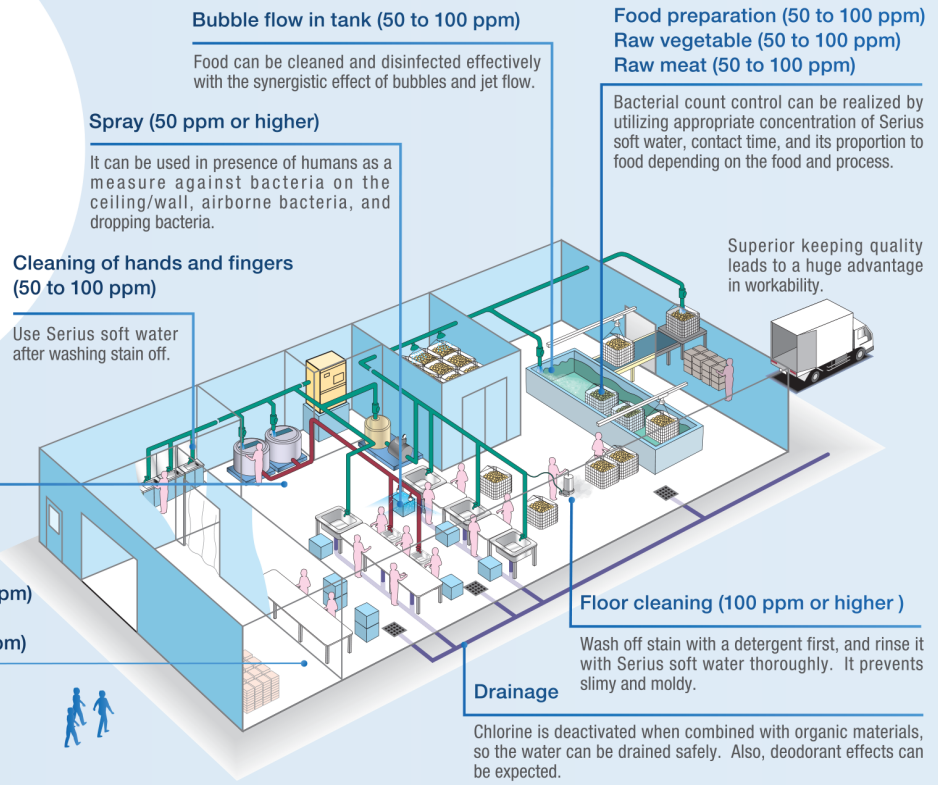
Bubble flow in tank (50 to 100 ppm)

Food can be cleaned and disinfected effectively with the synergistic effect of bubbles and jet flow.

Food preparation (50 to 100 ppm)
Raw vegetable (50 to 100 ppm)
Raw meat (50 to 100 ppm)

Bacterial count control can be realized by utilizing appropriate concentration of Serius soft water, contact time, and its proportion to food depending on the food and process.

Spray (50 ppm or higher)

It can be used in presence of humans as a measure against bacteria on the ceiling/wall, airborne bacteria, and dropping bacteria.

Superior keeping quality leads to a huge advantage in workability.

Cleaning of hands and fingers (50 to 100 ppm)

Use Serius soft water after washing stain off.

pm)

om)

Floor cleaning (100 ppm or higher )

Wash off stain with a detergent first, and rinse it with Serius soft water thoroughly. It prevents slimy and moldy.

Drainage

Chlorine is deactivated when combined with organic materials, so the water can be drained safely. Also, deodorant effects can be expected.